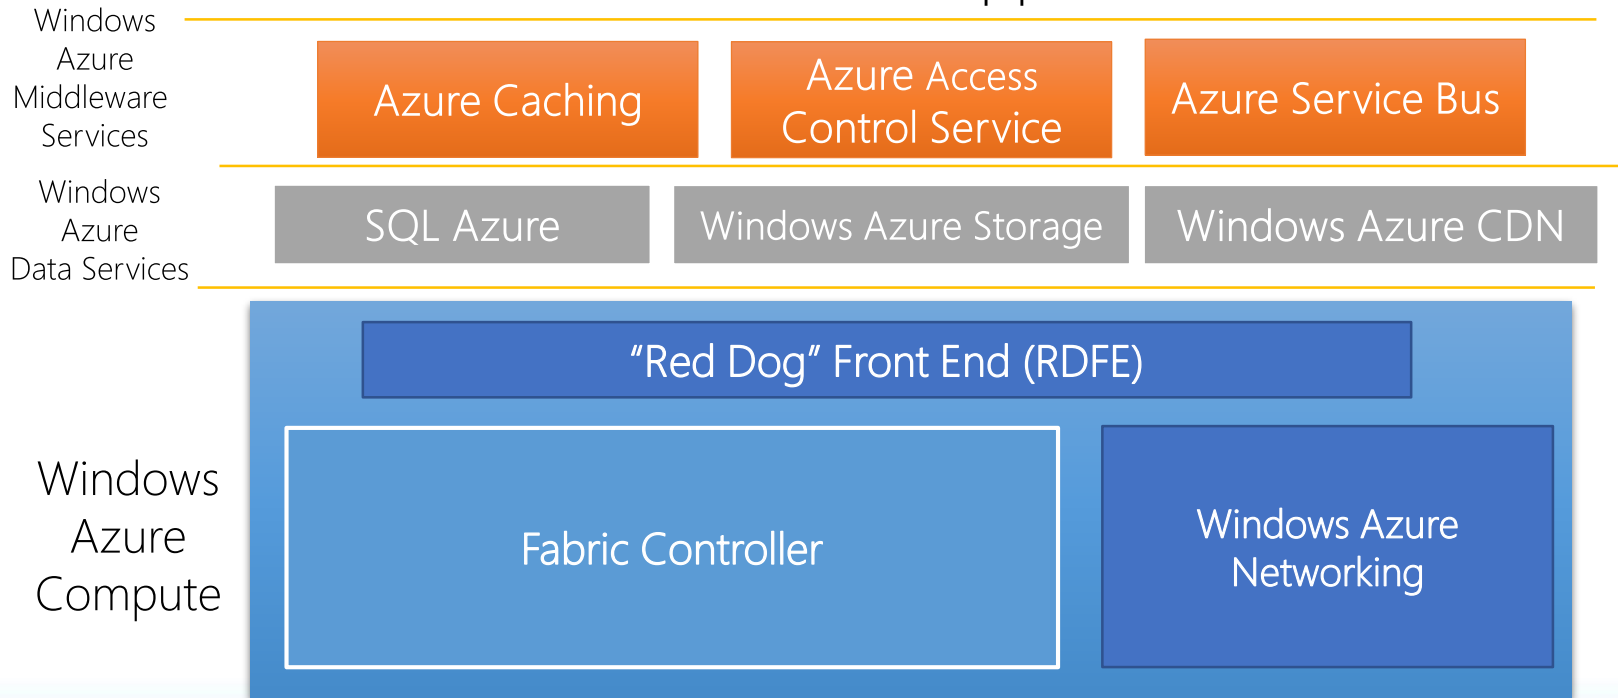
Windows Azure Middleware Services

Azure Caching

Azure Access Control Service

Azure Service Bus

Windows Azure Data Services

SQL Azure

Windows Azure Storage

Windows Azure CDN

Windows Azure Compute

“Red Dog” Front End (RDFE)

Fabric Controller

Windows Azure Networking